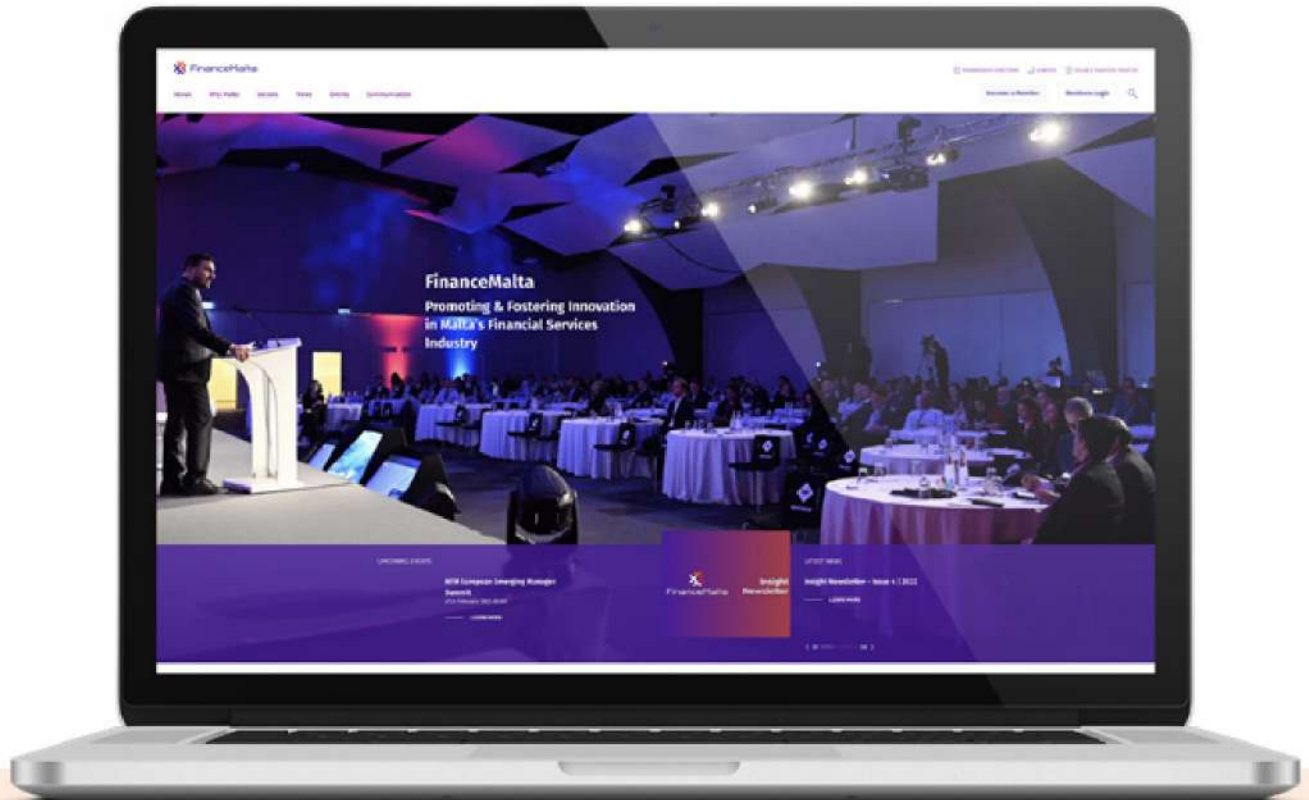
FinanceMalta

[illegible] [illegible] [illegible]

Home Why Malta Sectors News Events Communication

Become a Member Members Login

FinanceMalta
Promoting & Fostering Innovation in Malta's Financial Services Industry

UPCOMING EVENTS
MfM European Emerging Manager Summit
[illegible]
LEARN MORE

FinanceMalta
Insight Newsletter

LATEST NEWS
Insight Newsletter – Issue 1 | 2022
LEARN MORE